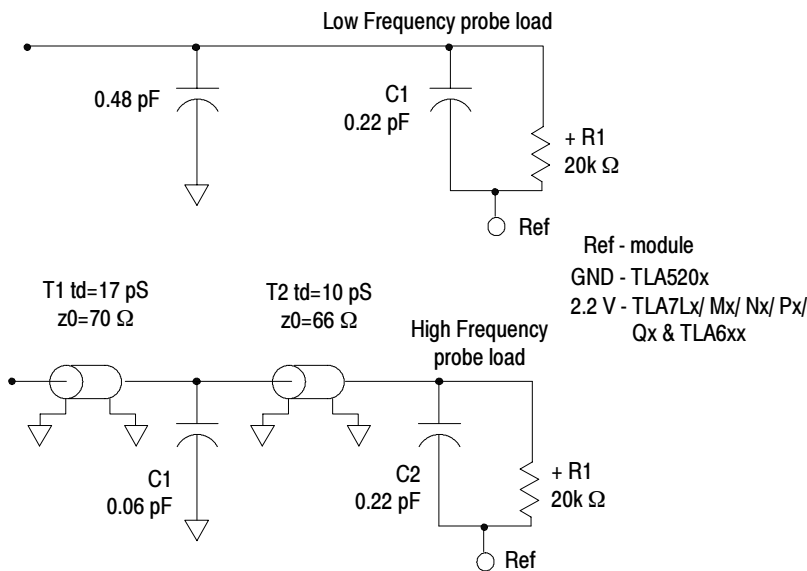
Low Frequency probe load

0.48 pF

C1
0.22 pF

+ R1
20k Ω

Ref

Ref - module
GND - TLA520x
2.2 V - TLA7Lx/ Mx/ Nx/ Px/ Qx & TLA6xx

T1 td=17 pS
z0=70 Ω

T2 td=10 pS
z0=66 Ω

High Frequency
probe load

C1
0.06 pF

C2
0.22 pF

+ R1
20k Ω

Ref